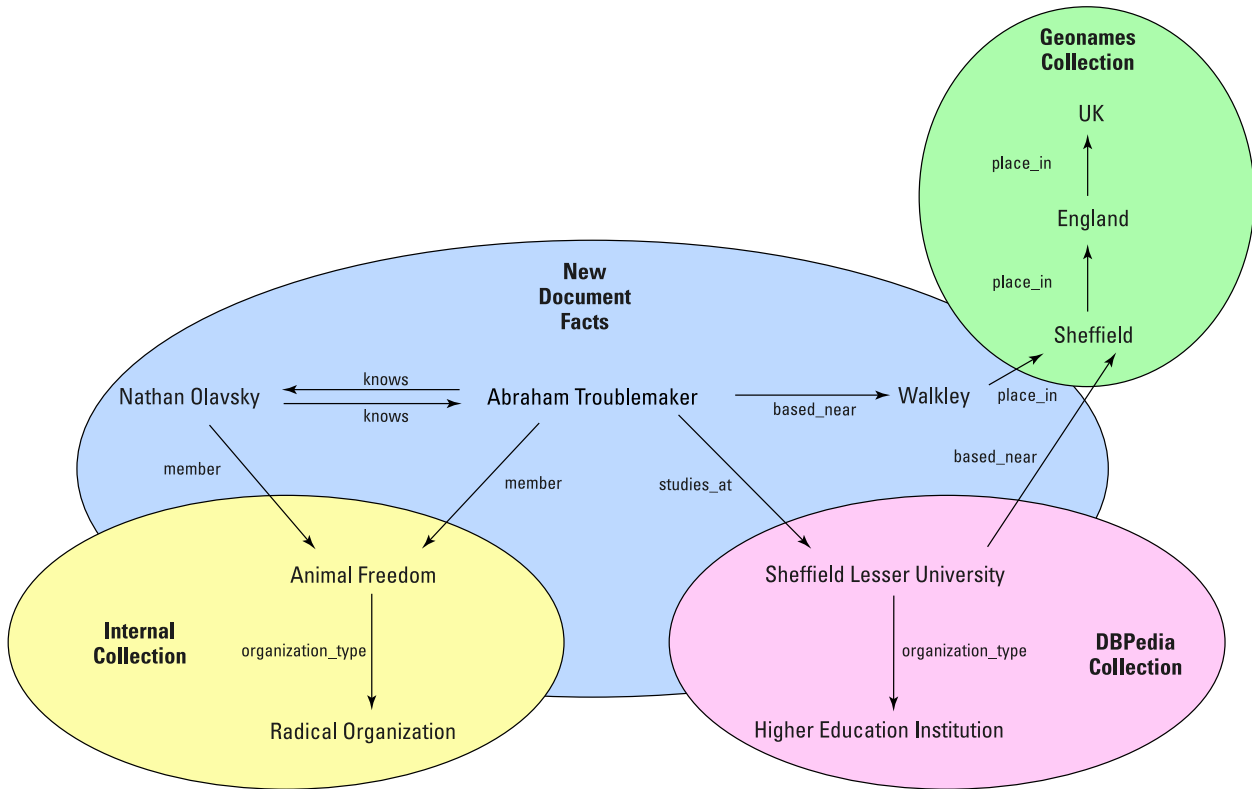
Geonames Collection

UK

place_in

England

place_in

Sheffield

New Document Facts

Nathan Olavsky

knows

knows

Abraham Troublemaker

based_near

Walkley

place_in

based_near

member

member

studies_at

Animal Freedom

Internal Collection

organization_type

Radical Organization

Sheffield Lesser University

organization_type

DBPedia Collection

Higher Education Institution